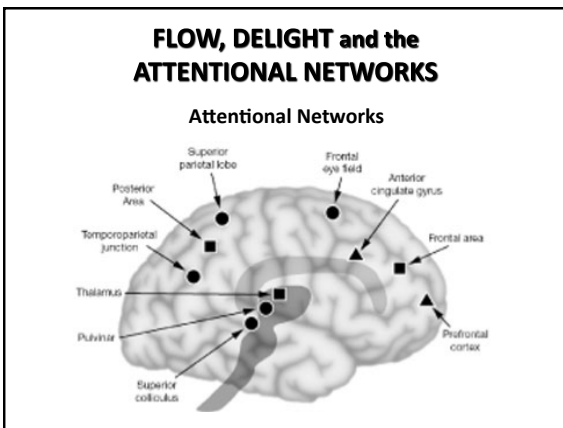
FLOW, DELIGHT and the ATTENTIONAL NETWORKS

Attentional Networks

Superior parietal lobe

Frontal eye field

Anterior cingulate gyrus

Posterior Area

Temporoparietal junction

Frontal area

Thalamus

Pulvinar

Prefrontal cortex

Superior colliculus